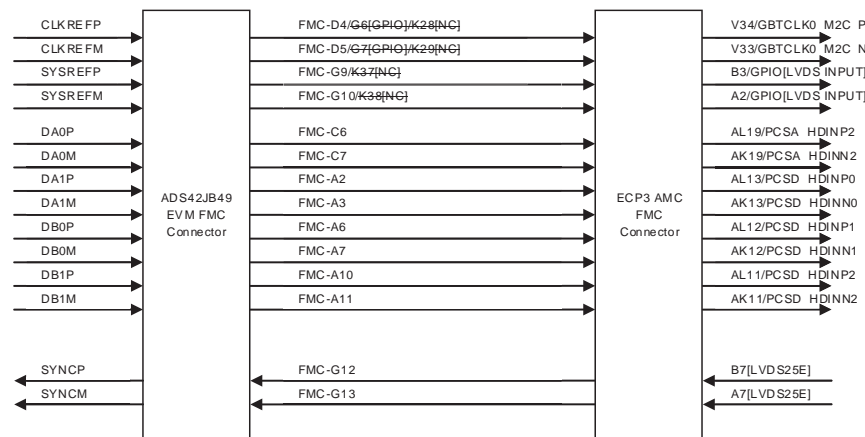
CLKREFP
CLKREFM
SYSREFP
SYSREFM
DA0P
DA0M
DA1P
DA1M
DB0P
DB0M
DB1P
DB1M
SYNCP
SYNCM

ADS42JB49 EVM FMC Connector

FMC-D4/G6[GPIO]/K28[NC]
FMC-D5/G7[GPIO]/K29[NC]
FMC-G9/K37[NC]
FMC-G10/K38[NC]
FMC-C6
FMC-C7
FMC-A2
FMC-A3
FMC-A6
FMC-A7
FMC-A10
FMC-A11
FMC-G12
FMC-G13

ECP3 AMC FMC Connector

V34/GBTCLK0_M2C_P
V33/GBTCLK0_M2C_N
B3/GPIO[LVDS INPUT]
A2/GPIO[LVDS INPUT]
AL19/PCSA_HDINP2
AK19/PCSA_HDINN2
AL13/PCSD_HDINP0
AK13/PCSD_HDINN0
AL12/PCSD_HDINP1
AK12/PCSD_HDINN1
AL11/PCSD_HDINP2
AK11/PCSD_HDINN2
B7[LVDS25E]
A7[LVDS25E]